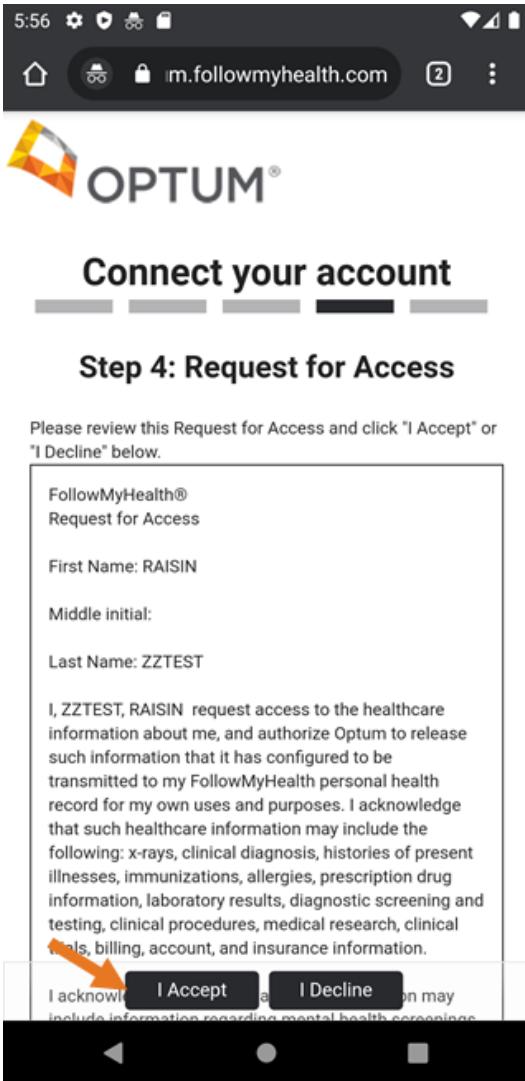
5:56

m.followmyhealth.com

2

OPTUM®

Connect your account

Step 4: Request for Access

Please review this Request for Access and click "I Accept" or "I Decline" below.

FollowMyHealth®
Request for Access

First Name: RAISIN

Middle initial:

Last Name: ZZTEST

I, ZZTEST, RAISIN request access to the healthcare information about me, and authorize Optum to release such information that it has configured to be transmitted to my FollowMyHealth personal health record for my own uses and purposes. I acknowledge that such healthcare information may include the following: x-rays, clinical diagnosis, histories of present illnesses, immunizations, allergies, prescription drug information, laboratory results, diagnostic screening and testing, clinical procedures, medical research, clinical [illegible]ls, billing, account, and insurance information.

I acknowl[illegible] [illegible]a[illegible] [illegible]on may include information regarding mental health screenings

I Accept

I Decline